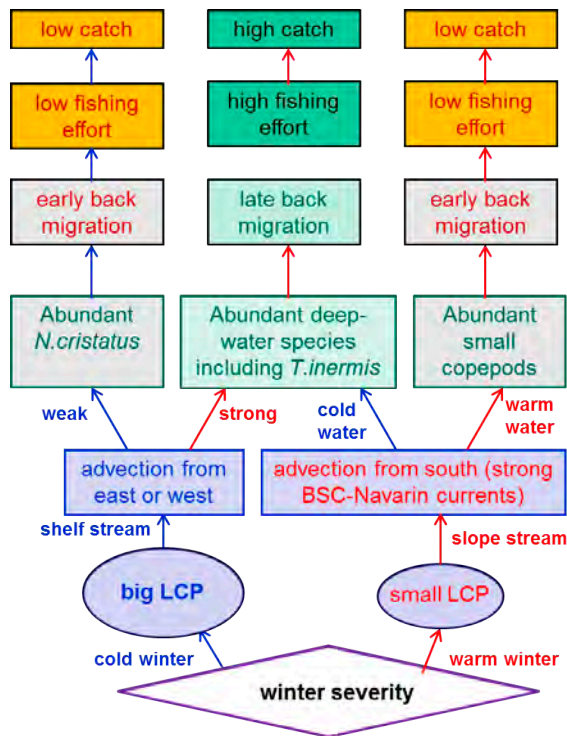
low catch

high catch

low catch

low fishing effort

high fishing effort

low fishing effort

early back migration

late back migration

early back migration

Abundant *N.cristatus*

Abundant deep-water species including *T.inermis*

Abundant small copepods

weak

strong

cold water

warm water

advection from east or west

advection from south (strong BSC-Navarin currents)

shelf stream

slope stream

big LCP

small LCP

cold winter

warm winter

winter severity